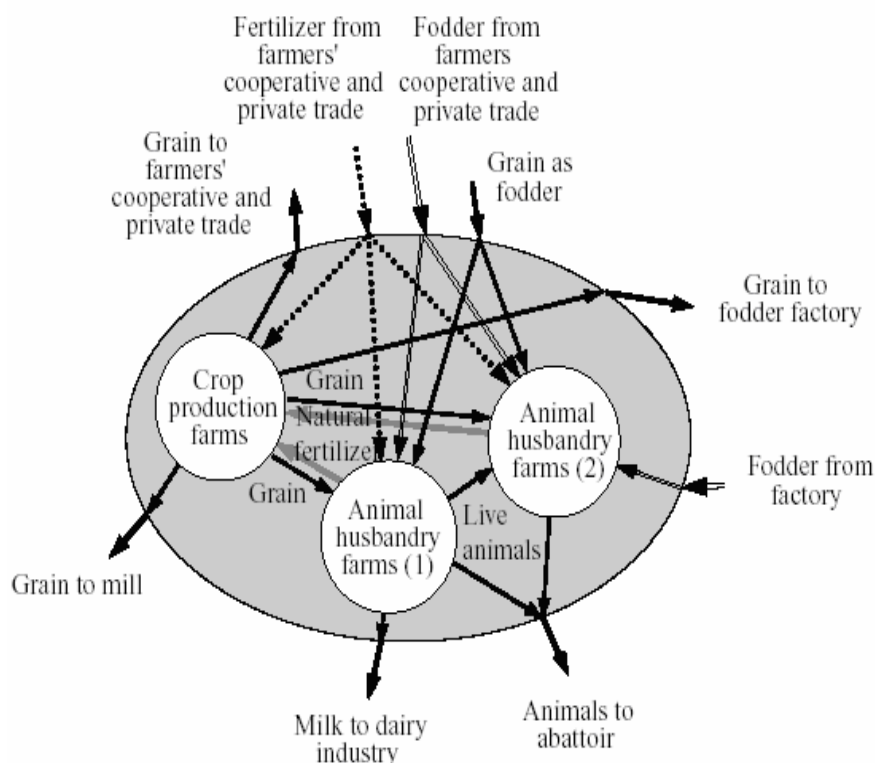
Fertilizer from farmers' cooperative and private trade

Fodder from farmers cooperative and private trade

Grain to farmers' cooperative and private trade

Grain as fodder

Grain to fodder factory

Crop production farms

Grain

Natural fertilizer

Animal husbandry farms (2)

Fodder from factory

Grain

Animal husbandry farms (1)

Live animals

Grain to mill

Milk to dairy industry

Animals to abattoir